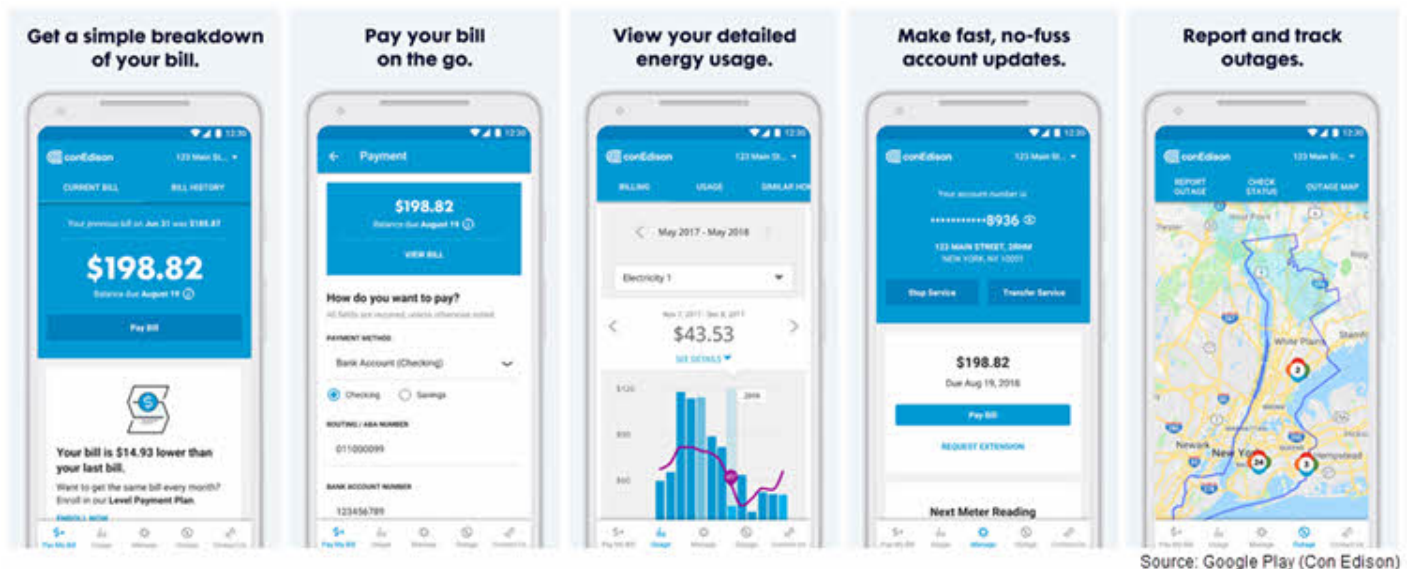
Get a simple breakdown of your bill.

12:30

conEdison 123 Main St...

CURRENT BILL BILL HISTORY

Your previous bill on Jun 31 was $185.87

$198.82

Balance due August 19

Pay Bill

Your bill is $14.93 lower than your last bill.

Want to get the same bill every month? Enroll in our Level Payment Plan.

ENROLL NOW

Pay My Bill Usage Manage Outage Contact Us

Pay your bill on the go.

12:30

Payment

$198.82

Balance due August 19

VIEW BILL

How do you want to pay?

All fields are required, unless otherwise noted.

PAYMENT METHOD

Bank Account (Checking)

Checking Savings

ROUTING / ABA NUMBER

011000099

BANK ACCOUNT NUMBER

123456789

Pay My Bill Usage Manage Outage Contact Us

View your detailed energy usage.

12:30

conEdison 123 Main St...

BILLING USAGE SIMILAR HO

May 2017 - May 2018

Electricity 1

Nov 7, 2017 - Dec 8, 2017

$43.53

SEE DETAILS

$120

$80

$40

Pay My Bill Usage Manage Outage Contact Us

Make fast, no-fuss account updates.

12:30

conEdison 123 Main St...

Your account number is

***********8936

123 MAIN STREET, 2RHM
NEW YORK, NY 10001

Stop Service Transfer Service

$198.82

Due Aug 19, 2018

Pay Bill

REQUEST EXTENSION

Next Meter Reading

Pay My Bill Usage Manage Outage Contact Us

Report and track outages.

12:30

conEdison 123 Main St...

REPORT OUTAGE CHECK STATUS OUTAGE MAP

White Plains

Newark

New York

Hempstead

Pay My Bill Usage Manage Outage Contact Us

Source: Google Play (Con Edison)